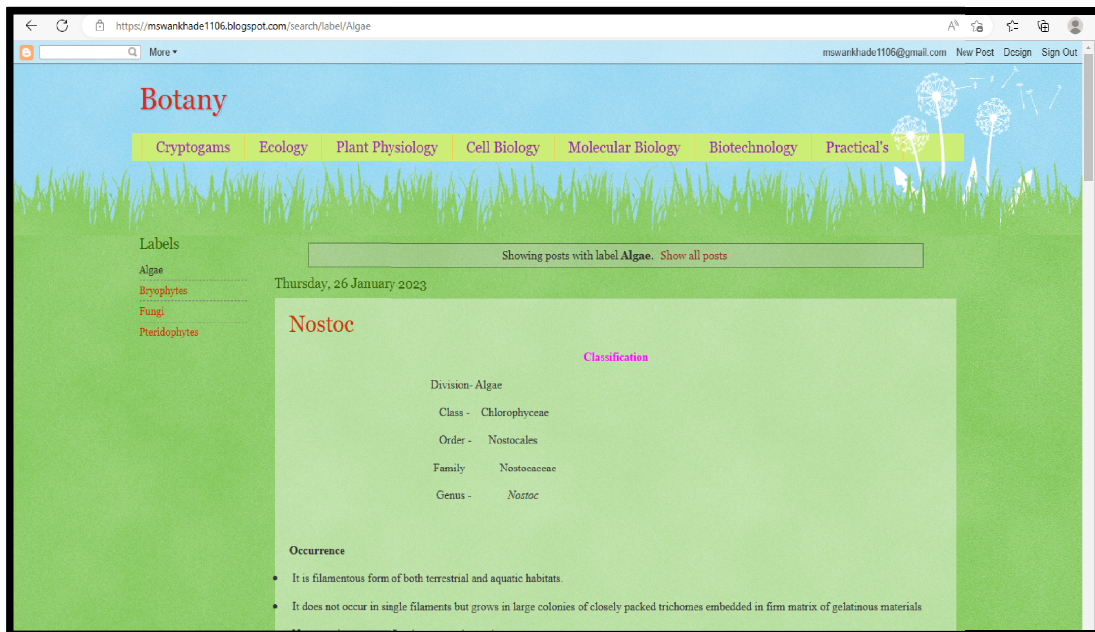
https://mswankhade1106.blogspot.com/search/label/Algae

More ▾

mswankhade1106@gmail.com New Post Design Sign Out

Botany

Cryptogams | Ecology | Plant Physiology | Cell Biology | Molecular Biology | Biotechnology | Practical's

Labels

Algae

Bryophytes

Fungi

Pteridophytes

Showing posts with label **Algae**. Show all posts

Thursday, 26 January 2023

Nostoc

**Classification**

Division- Algae

Class - Chlorophyceae

Order - Nostocales

Family Nostocaceae

Genus - *Nostoc*

**Occurrence**

- It is filamentous form of both terrestrial and aquatic habitats.
- It does not occur in single filaments but grows in large colonies of closely packed trichomes embedded in firm matrix of gelatinous materials